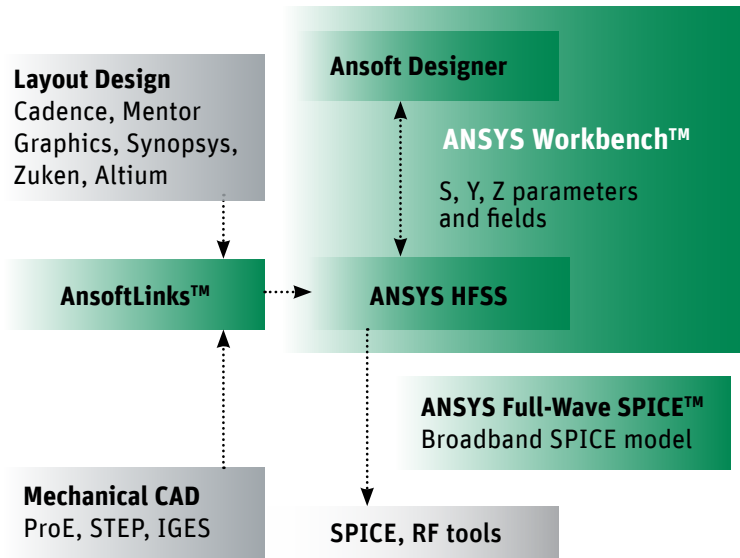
Layout Design
Cadence, Mentor Graphics, Synopsys, Zuken, Altium

Ansoft Designer

ANSYS Workbench™

S, Y, Z parameters and fields

AnsoftLinks™

ANSYS HFSS

ANSYS Full-Wave SPICE™
Broadband SPICE model

Mechanical CAD
ProE, STEP, IGES

SPICE, RF tools